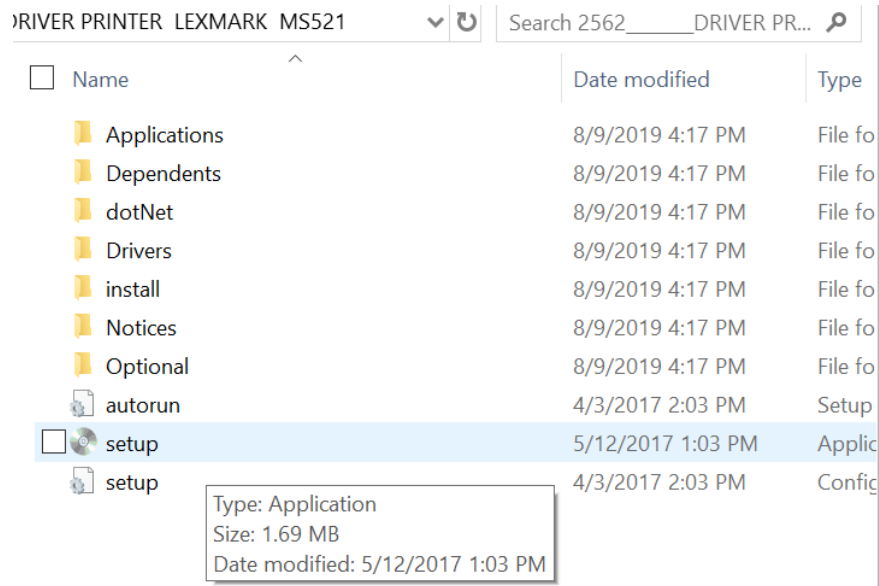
DRIVER PRINTER LEXMARK MS521

Search 2562______DRIVER PR...

| Name | Date modified | Type |
|---|---|---|
| Applications | 8/9/2019 4:17 PM | File fo |
| Dependents | 8/9/2019 4:17 PM | File fo |
| dotNet | 8/9/2019 4:17 PM | File fo |
| Drivers | 8/9/2019 4:17 PM | File fo |
| install | 8/9/2019 4:17 PM | File fo |
| Notices | 8/9/2019 4:17 PM | File fo |
| Optional | 8/9/2019 4:17 PM | File fo |
| autorun | 4/3/2017 2:03 PM | Setup |
| setup | 5/12/2017 1:03 PM | Applic |
| setup | 4/3/2017 2:03 PM | Config |

Type: Application
Size: 1.69 MB
Date modified: 5/12/2017 1:03 PM